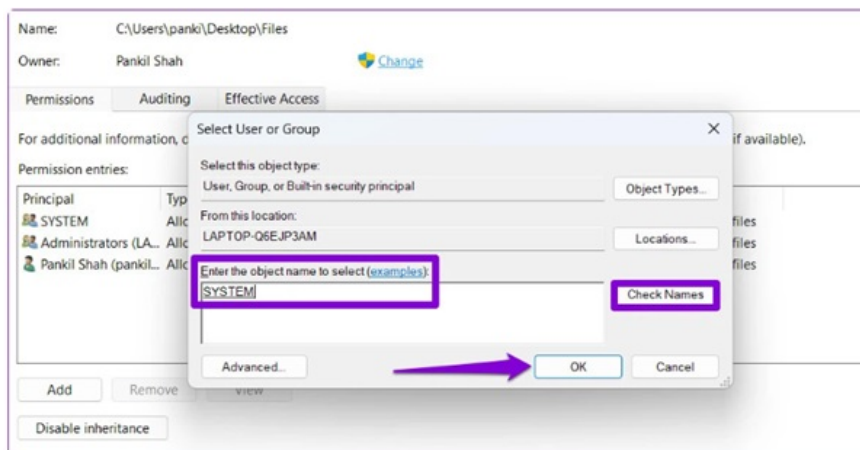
Name: C:\Users\panki\Desktop\Files

Owner: Pankil Shah

Change

Permissions Auditing Effective Access

For additional information, d

if available).

Permission entries:

Principal

Typ

SYSTEM

Allo

files

Administrators (LA...

Allo

files

Pankil Shah (pankil...

Allo

files

Add Remove View

Disable inheritance

Select User or Group

Select this object type:

User, Group, or Built-in security principal

Object Types...

From this location:

LAPTOP-Q6EJP3AM

Locations...

Enter the object name to select (examples):

SYSTEM

Check Names

Advanced...

OK

Cancel